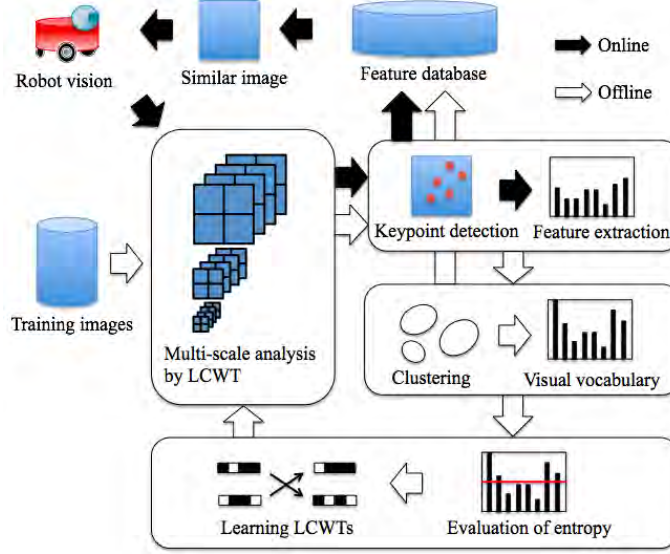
Robot vision

Similar image

Feature database

Online

Offline

Training images

Multi-scale analysis by LCWT

Keypoint detection

Feature extraction

Clustering

Visual vocabulary

Learning LCWTs

Evaluation of entropy